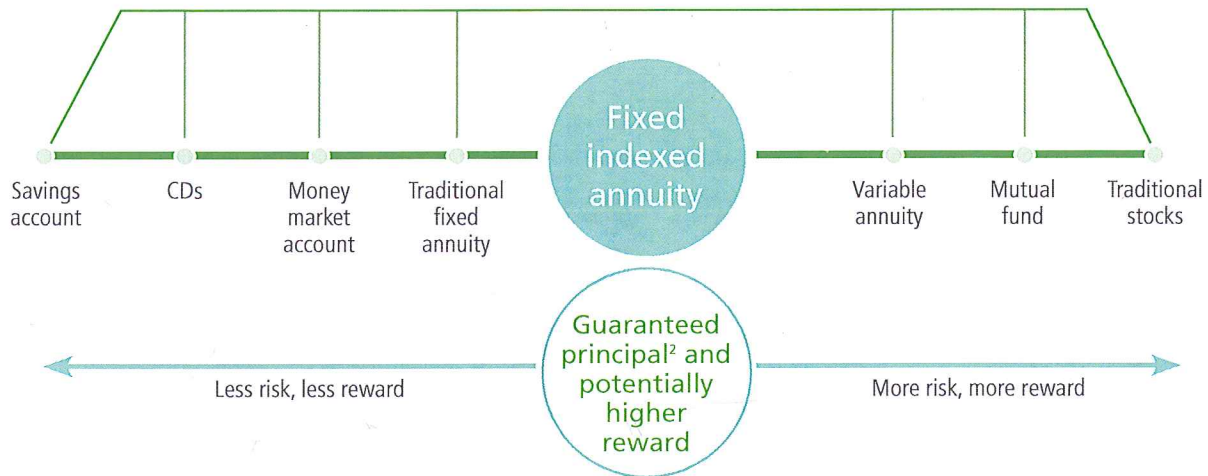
Savings account

CDs

Money market account

Traditional fixed annuity

Fixed indexed annuity

Variable annuity

Mutual fund

Traditional stocks

Less risk, less reward

Guaranteed principal$^2$ and potentially higher reward

More risk, more reward